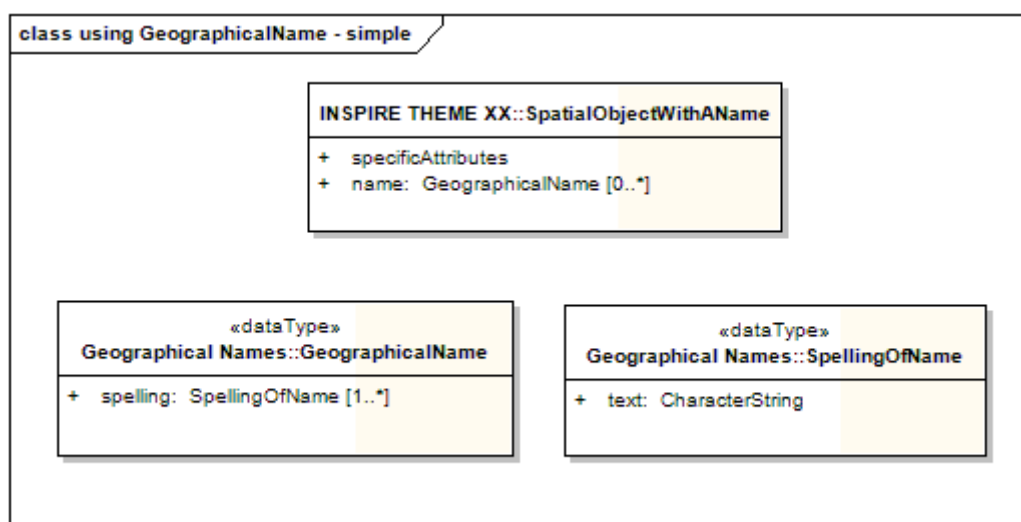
class using GeographicalName - simple

INSPIRE THEME XX::SpatialObjectWithAName

+ specificAttributes
+ name: GeographicalName [0..*]

«dataType»
Geographical Names::GeographicalName

+ spelling: SpellingOfName [1..*]

«dataType»
Geographical Names::SpellingOfName

+ text: CharacterString